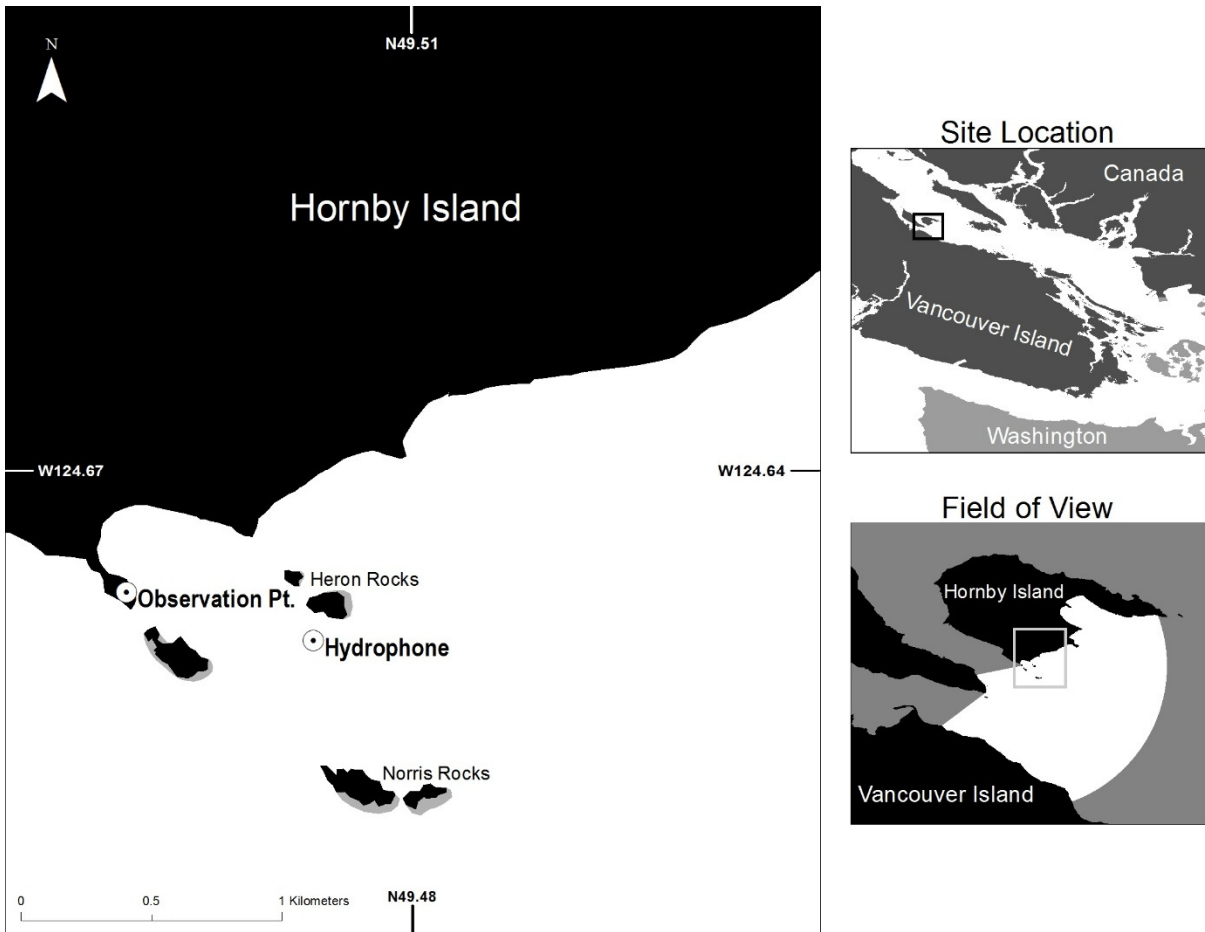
N

N49.51

Hornby Island

W124.67

W124.64

Heron Rocks

Observation Pt.

Hydrophone

Norris Rocks

0 0.5 1 Kilometers

N49.48

Site Location

Canada

Vancouver Island

Washington

Field of View

Hornby Island

Vancouver Island